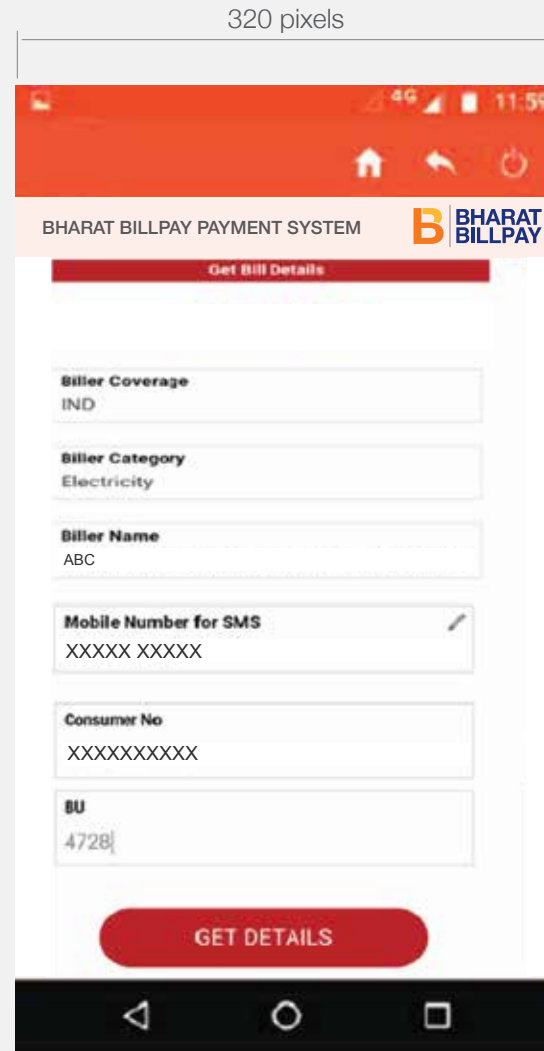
320 pixels

4G 11:59

BHARAT BILLPAY PAYMENT SYSTEM

B BHARAT BILLPAY

Get Bill Details

Biller Coverage
IND

Biller Category
Electricity

Biller Name
ABC

Mobile Number for SMS
XXXXX XXXXX

Consumer No
XXXXXXXXXX

BU
4728

GET DETAILS